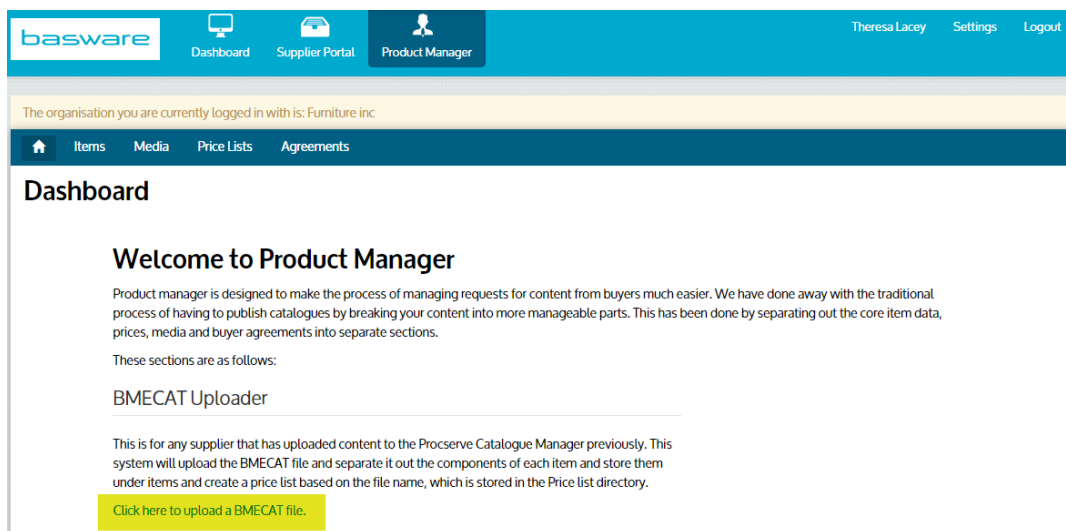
basware

Dashboard Supplier Portal Product Manager

Theresa Lacey Settings Logout

The organisation you are currently logged in with is: Furniture inc

Items Media Price Lists Agreements

Dashboard

Welcome to Product Manager

Product manager is designed to make the process of managing requests for content from buyers much easier. We have done away with the traditional process of having to publish catalogues by breaking your content into more manageable parts. This has been done by separating out the core item data, prices, media and buyer agreements into separate sections.

These sections are as follows:

BMECAT Uploader

This is for any supplier that has uploaded content to the Procserve Catalogue Manager previously. This system will upload the BMECAT file and separate it out the components of each item and store them under items and create a price list based on the file name, which is stored in the Price list directory.

Click here to upload a BMECAT file.